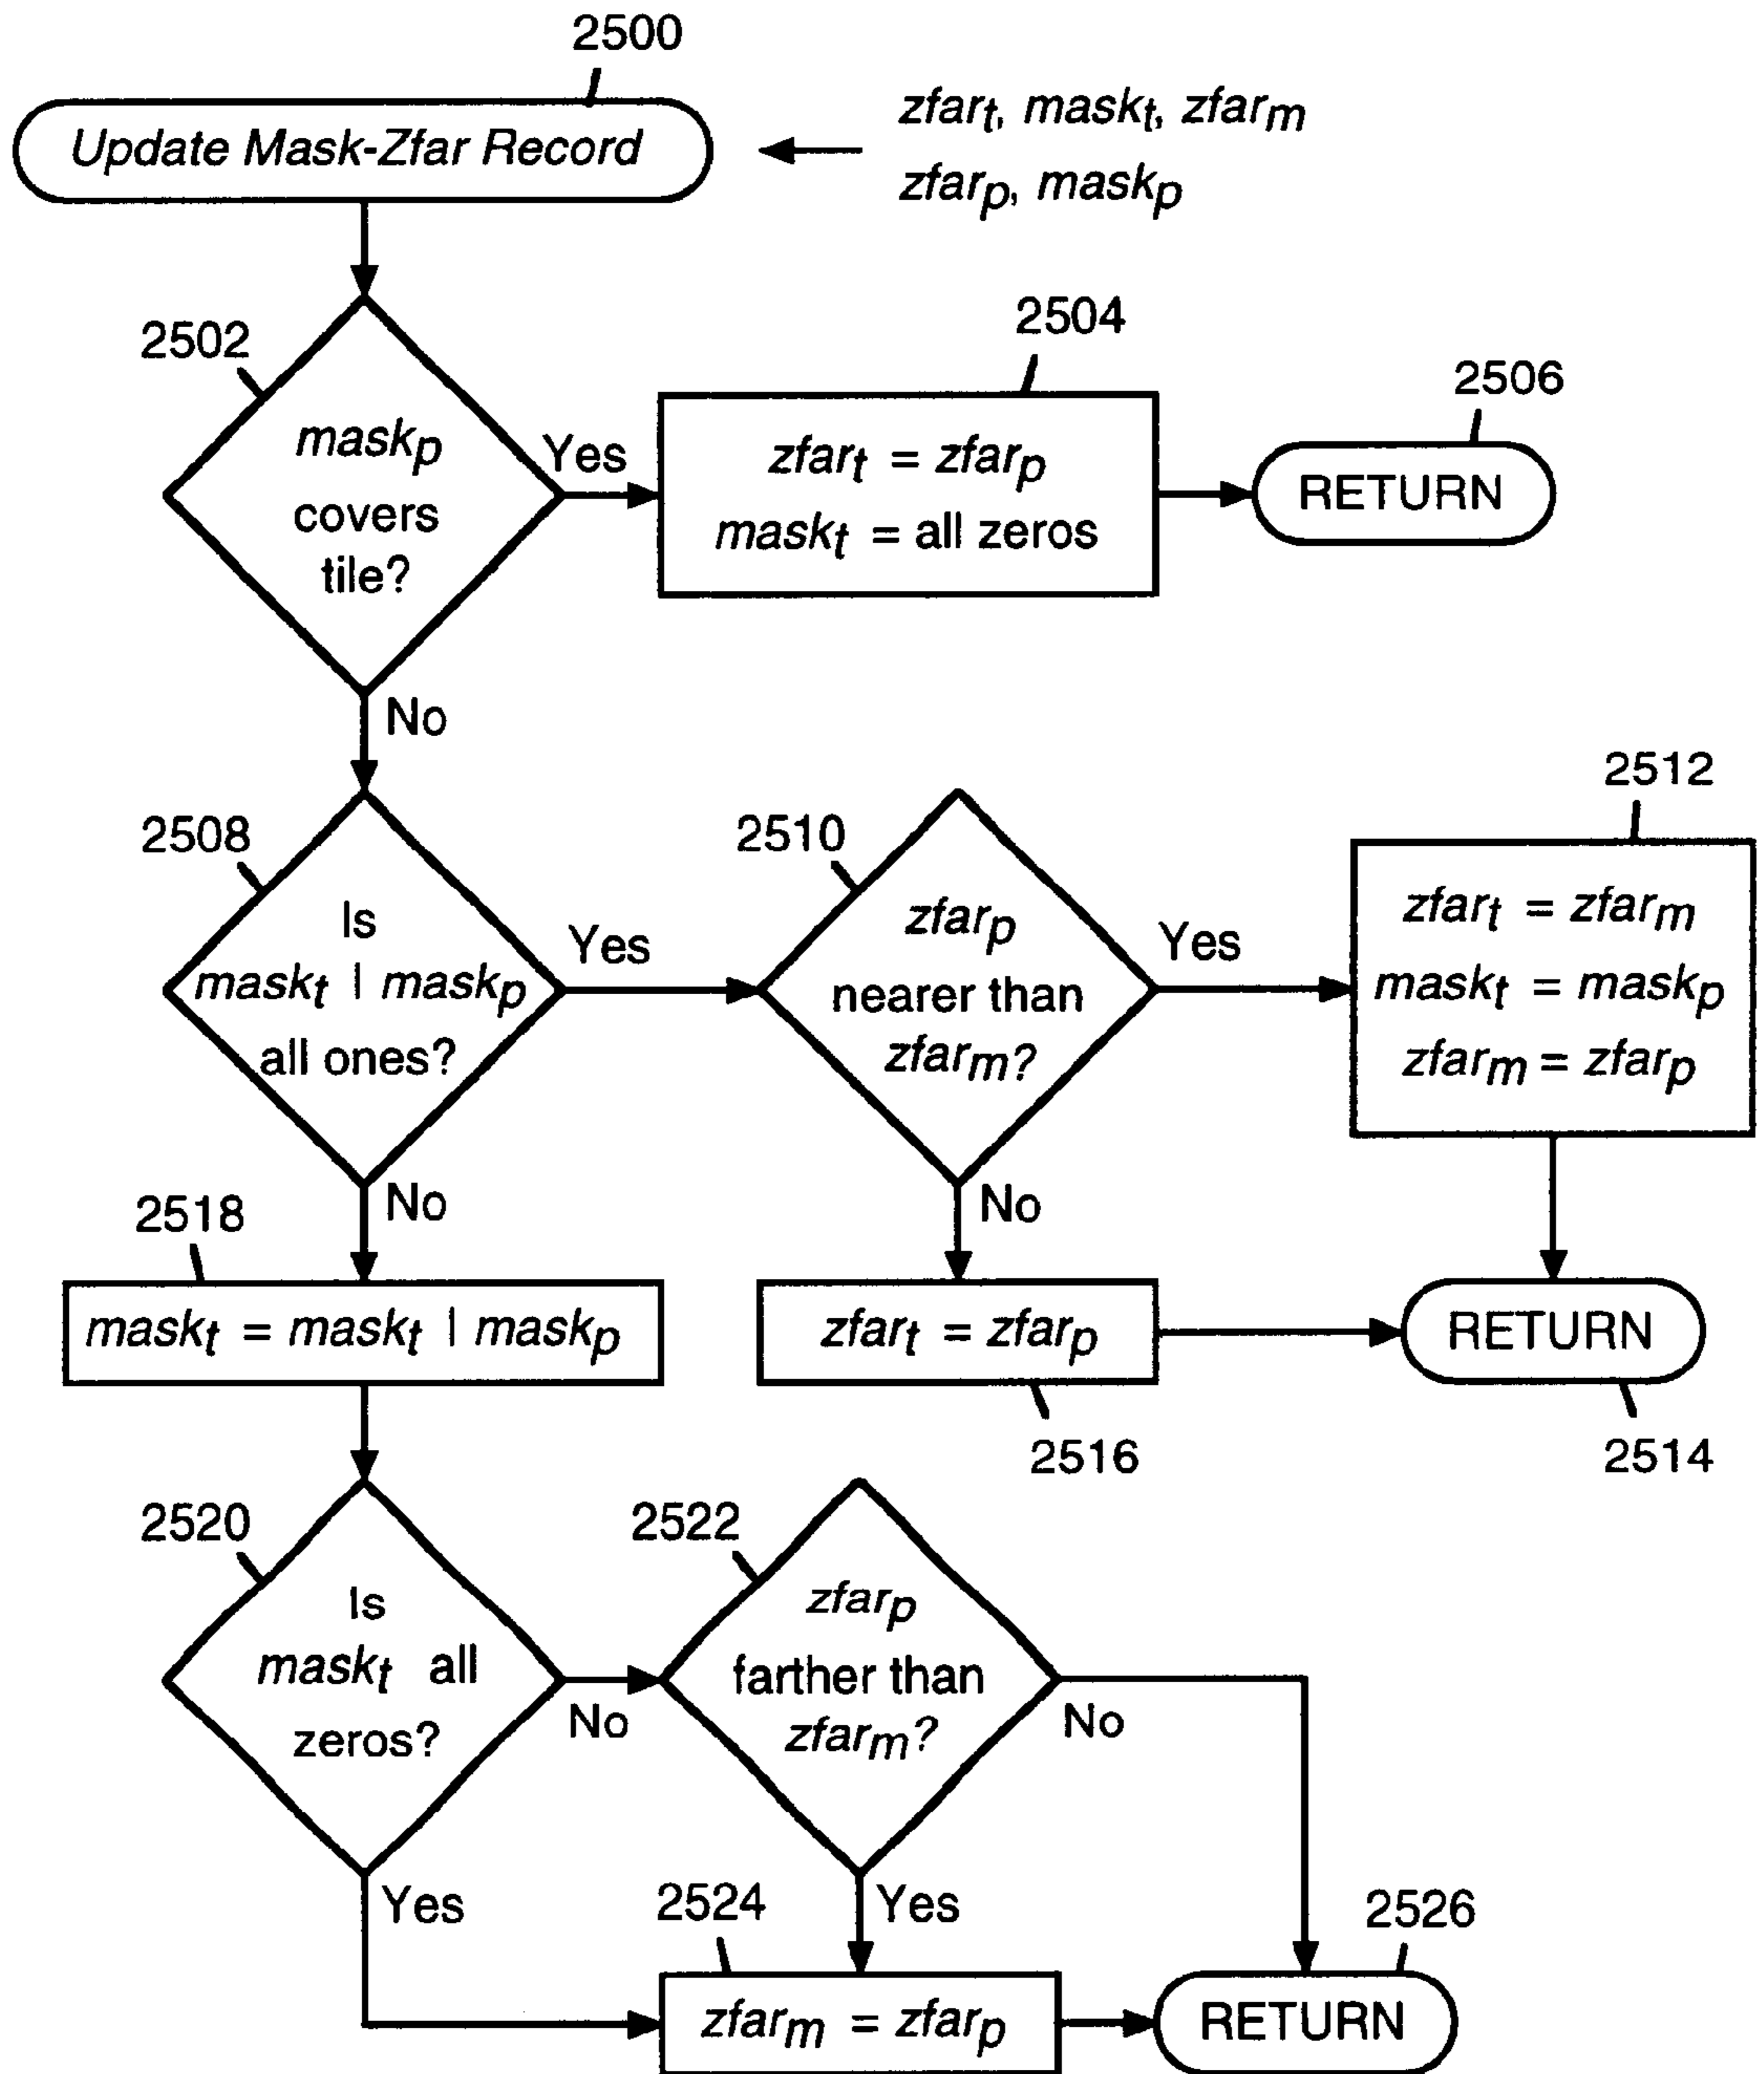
2500

Update Mask-Zfar Record

$zfar_t$, $mask_t$, $zfar_m$
$zfar_p$, $mask_p$

2502

$mask_p$ covers tile?

Yes

2504

$zfar_t = zfar_p$
$mask_t$ = all zeros

2506

RETURN

No

2508

Is $mask_t \mid mask_p$ all ones?

Yes

2510

$zfar_p$ nearer than $zfar_m$?

Yes

2512

$zfar_t = zfar_m$
$mask_t = mask_p$
$zfar_m = zfar_p$

No

No

2518

$mask_t = mask_t \mid mask_p$

$zfar_t = zfar_p$

2516

RETURN

2514

2520

Is $mask_t$ all zeros?

No

2522

$zfar_p$ farther than $zfar_m$?

No

Yes

2524

Yes

2526

$zfar_m = zfar_p$

RETURN